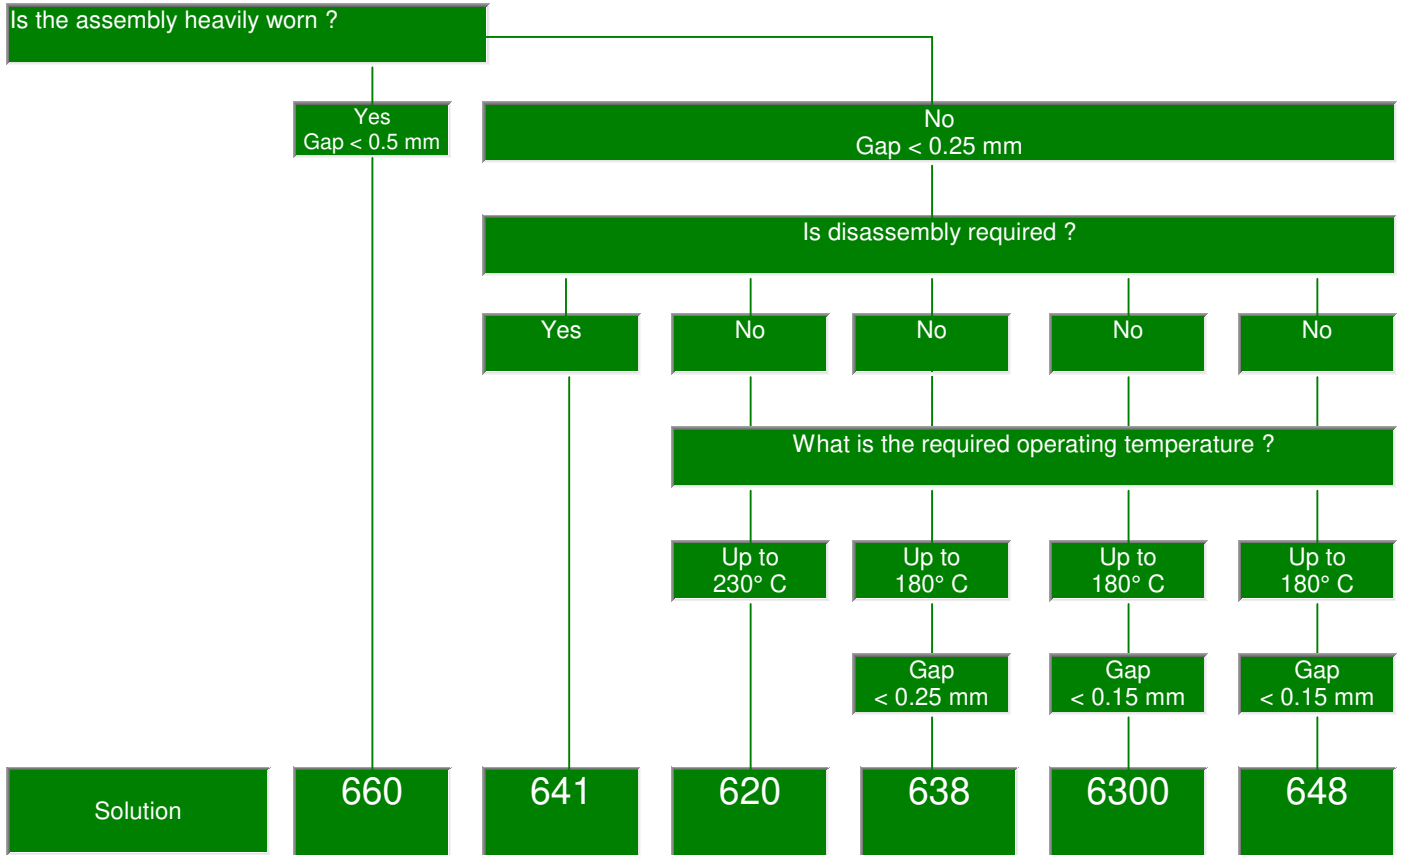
Is the assembly heavily worn ?

Yes
Gap < 0.5 mm

No
Gap < 0.25 mm

Is disassembly required ?

Yes

No

No

No

No

What is the required operating temperature ?

Up to
230° C

Up to
180° C

Up to
180° C

Up to
180° C

Gap
< 0.25 mm

Gap
< 0.15 mm

Gap
< 0.15 mm

Solution

660

641

620

638

6300

648